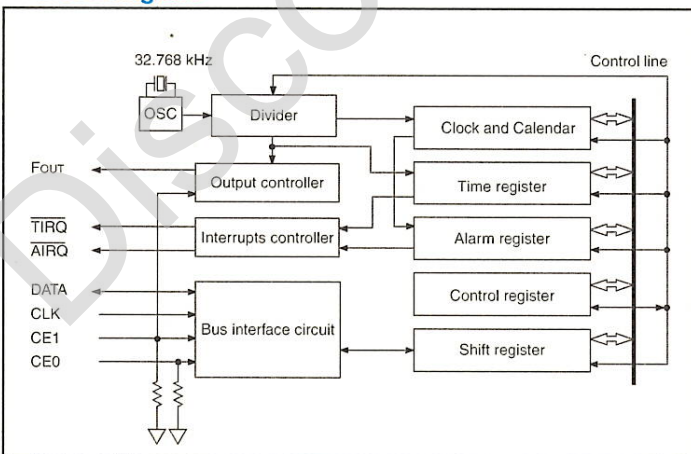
32.768 kHz

Control line

OSC

Divider

Clock and Calendar

FOUT

Output controller

Time register

$\overline{TIRQ}$

$\overline{AIRQ}$

Interrupts controller

Alarm register

DATA

CLK

CE1

CE0

Bus interface circuit

Control register

Shift register

Disco